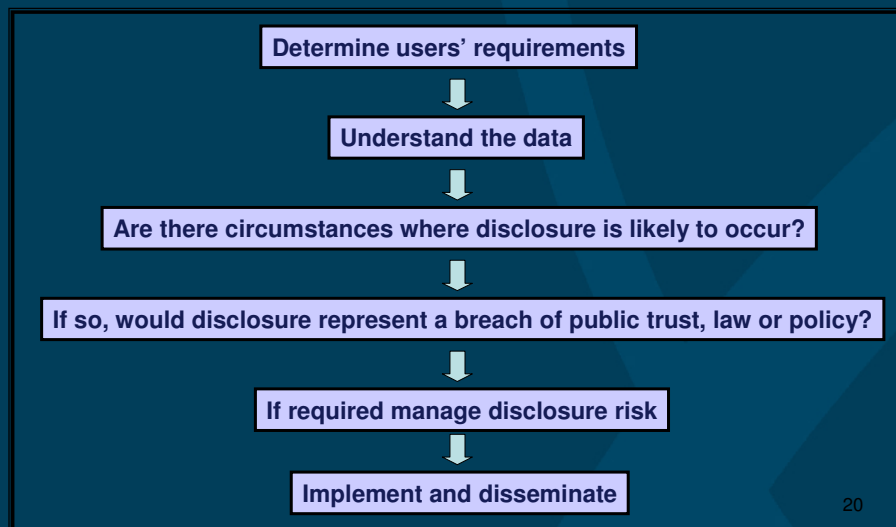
Determine users' requirements

Understand the data

Are there circumstances where disclosure is likely to occur?

If so, would disclosure represent a breach of public trust, law or policy?

If required manage disclosure risk

Implement and disseminate

20